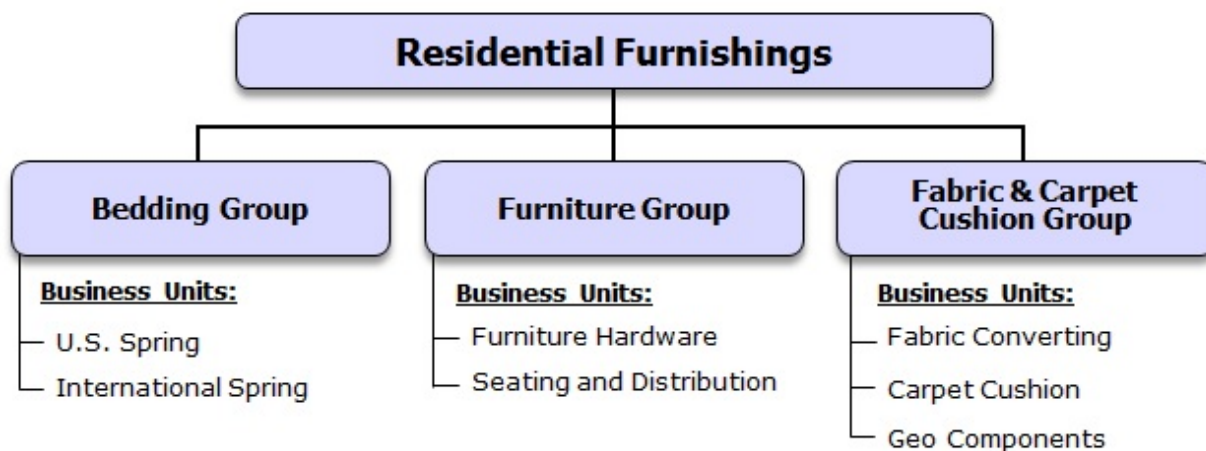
Residential Furnishings

Bedding Group

Business Units:
U.S. Spring
International Spring

Furniture Group

Business Units:
Furniture Hardware
Seating and Distribution

Fabric & Carpet Cushion Group

Business Units:
Fabric Converting
Carpet Cushion
Geo Components